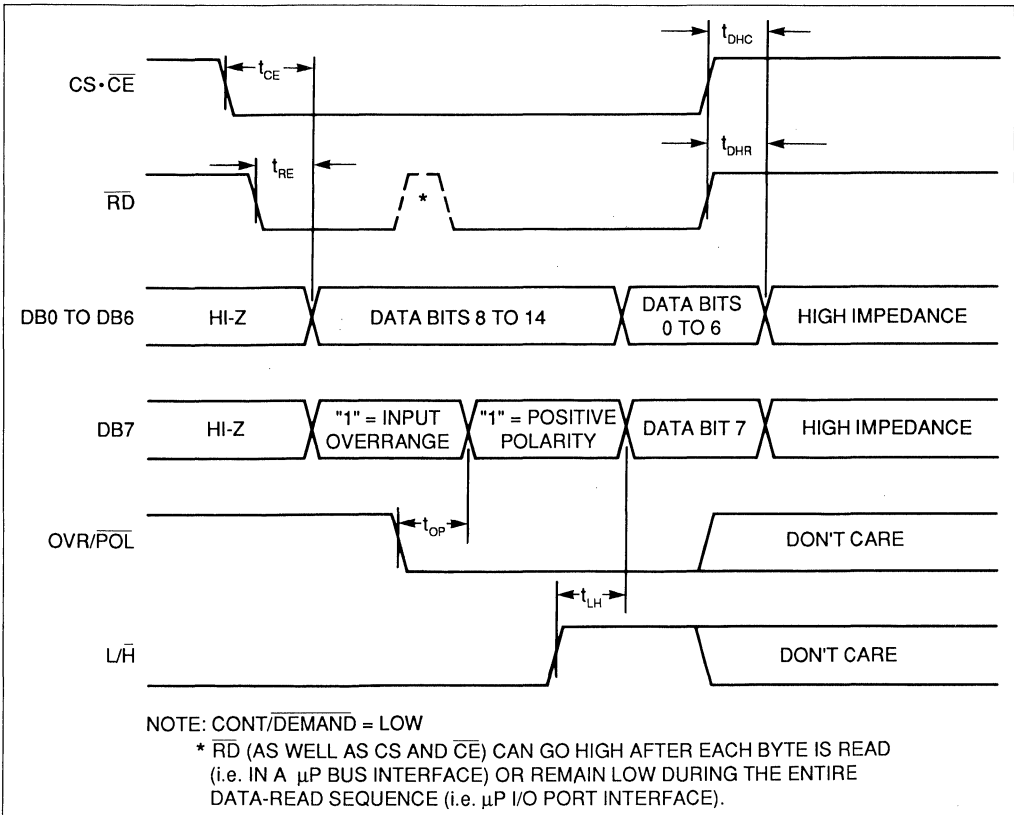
$t_{CE}$

$t_{DHC}$

CS $\cdot$ $\overline{CE}$

$t_{RE}$

$t_{DHR}$

$\overline{RD}$

*

DB0 TO DB6

HI-Z

DATA BITS 8 TO 14

DATA BITS 0 TO 6

HIGH IMPEDANCE

DB7

HI-Z

"1" = INPUT OVERRANGE

"1" = POSITIVE POLARITY

DATA BIT 7

HIGH IMPEDANCE

$t_{OP}$

OVR/$\overline{POL}$

DON'T CARE

$t_{LH}$

L/$\overline{H}$

DON'T CARE

NOTE: CONT/$\overline{DEMAND}$ = LOW

* $\overline{RD}$ (AS WELL AS CS AND $\overline{CE}$) CAN GO HIGH AFTER EACH BYTE IS READ (i.e. IN A $\mu$P BUS INTERFACE) OR REMAIN LOW DURING THE ENTIRE DATA-READ SEQUENCE (i.e. $\mu$P I/O PORT INTERFACE).